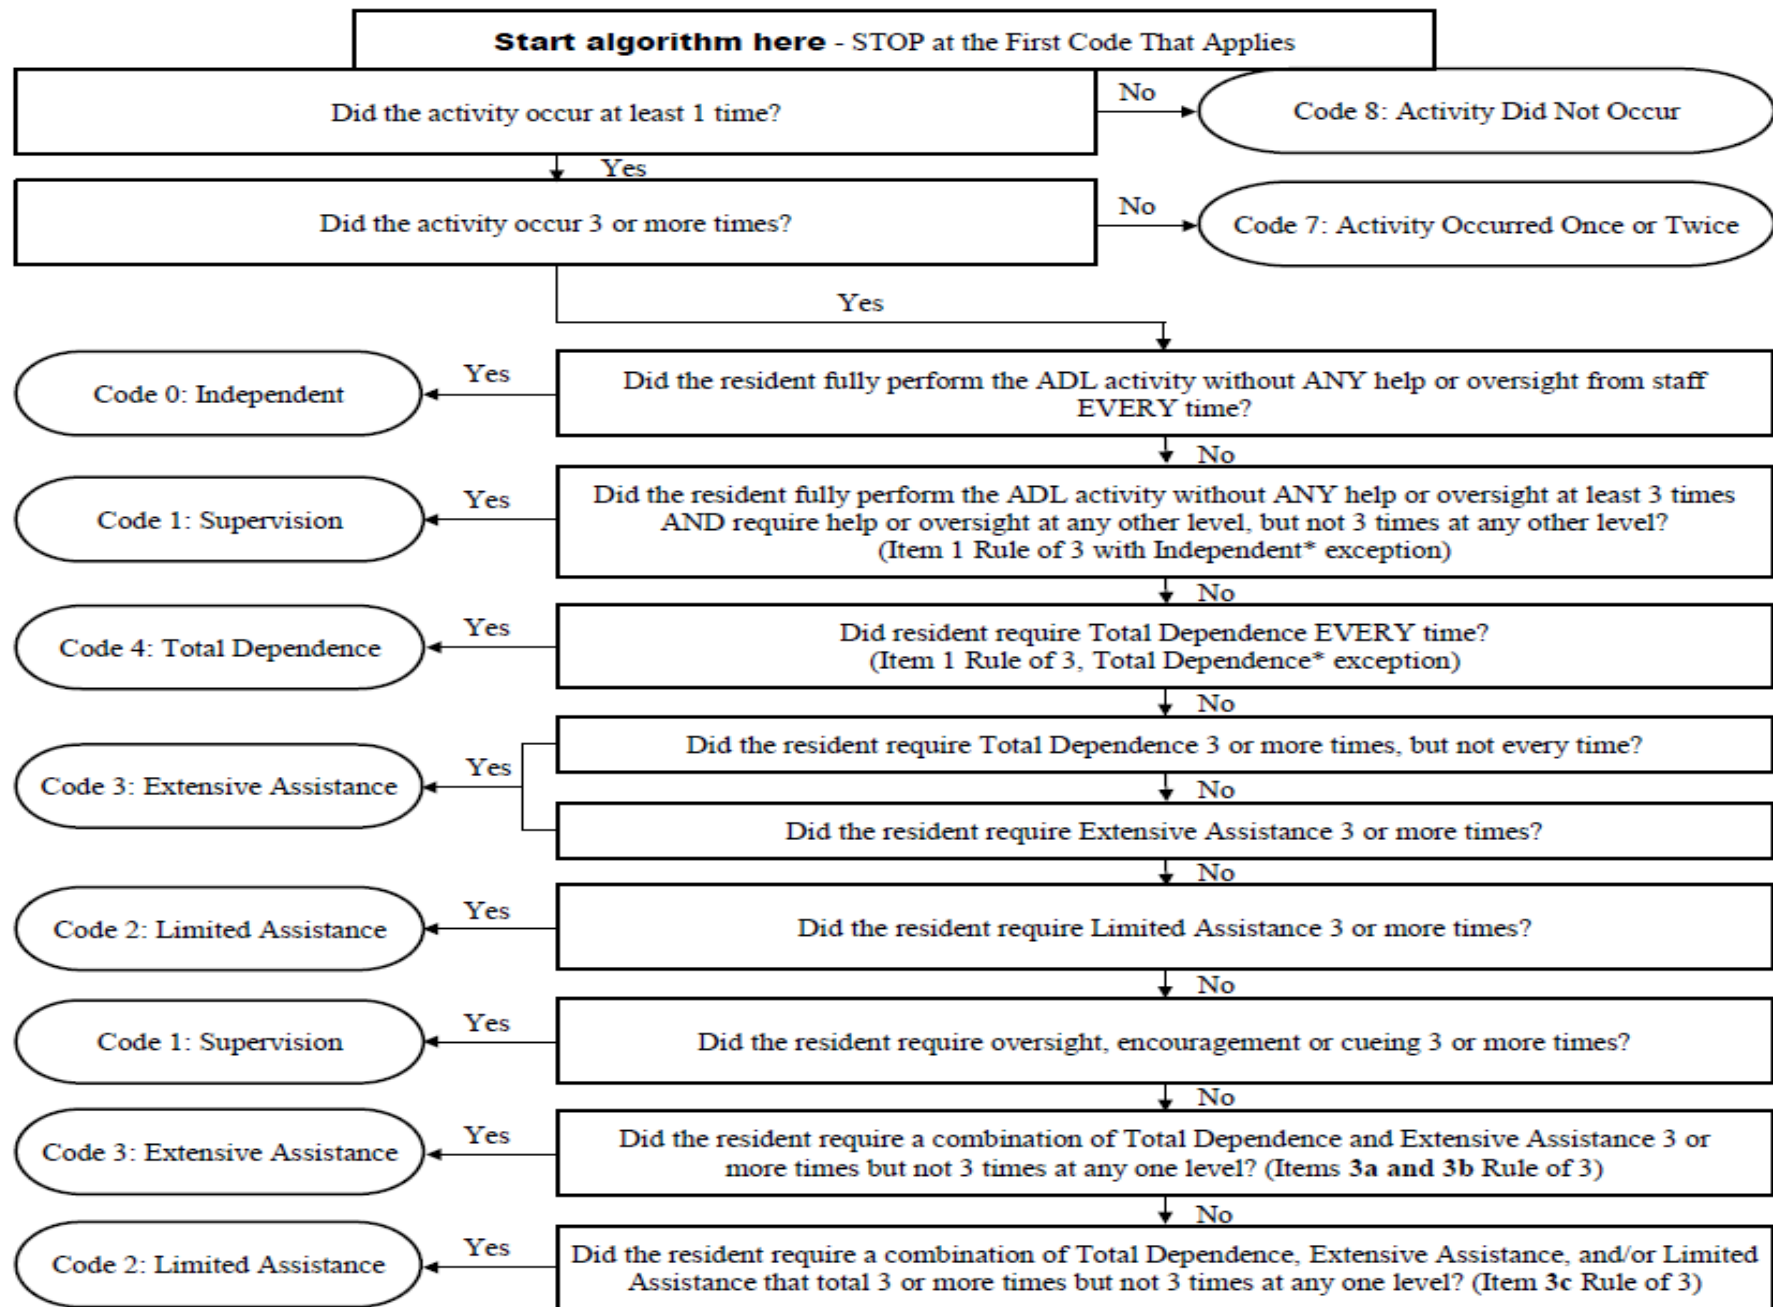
**Start algorithm here** - STOP at the First Code That Applies

Did the activity occur at least 1 time?

No

Code 8: Activity Did Not Occur

Yes

Did the activity occur 3 or more times?

No

Code 7: Activity Occurred Once or Twice

Yes

Did the resident fully perform the ADL activity without ANY help or oversight from staff EVERY time?

Yes

Code 0: Independent

No

Did the resident fully perform the ADL activity without ANY help or oversight at least 3 times AND require help or oversight at any other level, but not 3 times at any other level? (Item 1 Rule of 3 with Independent* exception)

Yes

Code 1: Supervision

No

Did resident require Total Dependence EVERY time? (Item 1 Rule of 3, Total Dependence* exception)

Yes

Code 4: Total Dependence

No

Did the resident require Total Dependence 3 or more times, but not every time?

No

Did the resident require Extensive Assistance 3 or more times?

Yes

Code 3: Extensive Assistance

No

Did the resident require Limited Assistance 3 or more times?

Yes

Code 2: Limited Assistance

No

Did the resident require oversight, encouragement or cueing 3 or more times?

Yes

Code 1: Supervision

No

Did the resident require a combination of Total Dependence and Extensive Assistance 3 or more times but not 3 times at any one level? (Items **3a and 3b** Rule of 3)

Yes

Code 3: Extensive Assistance

No

Did the resident require a combination of Total Dependence, Extensive Assistance, and/or Limited Assistance that total 3 or more times but not 3 times at any one level? (Item **3c** Rule of 3)

Yes

Code 2: Limited Assistance